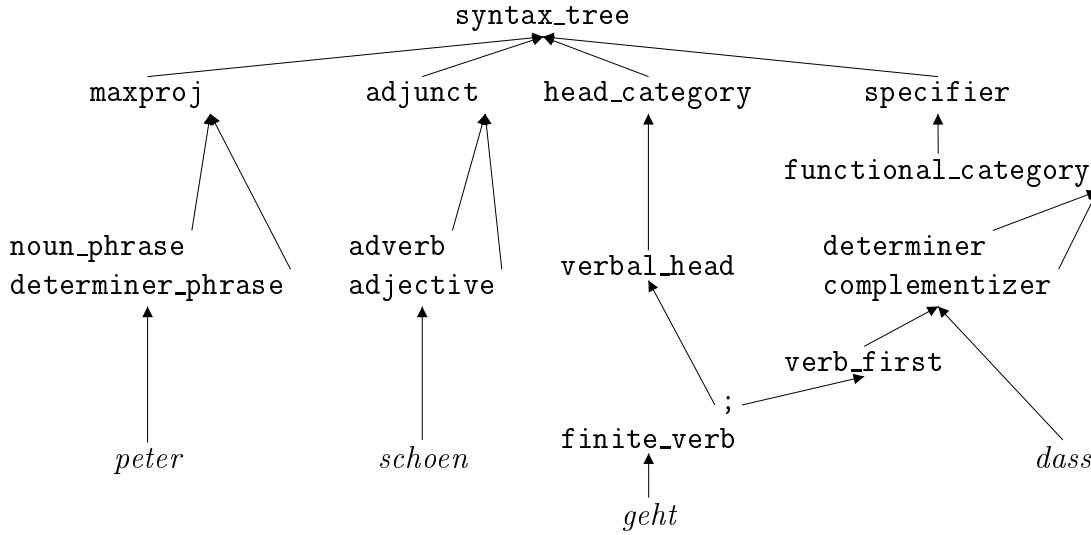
syntax_tree

maxproj

adjunct

head_category

specifier

functional_category

noun_phrase
determiner_phrase

adverb
adjective

verbal_head

determiner
complementizer

verb_first

;
finite_verb

peter

schoen

geht

dass